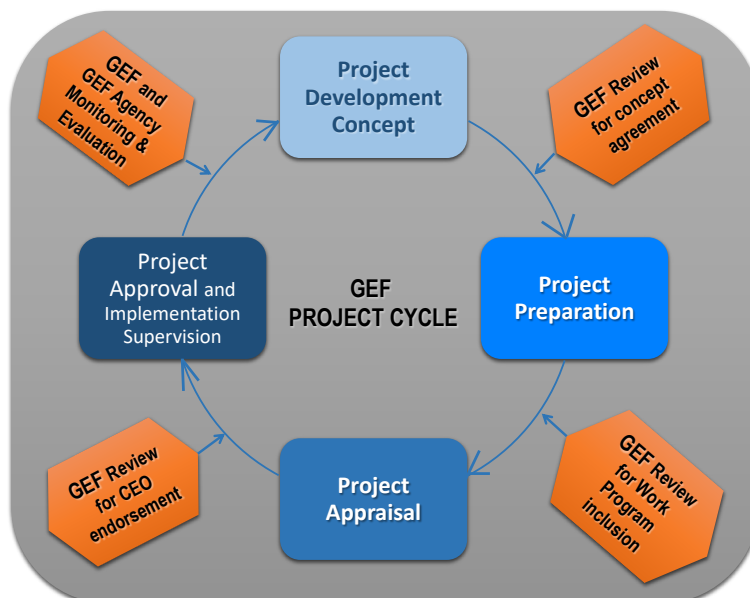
GEF and GEF Agency Monitoring & Evaluation

Project Development Concept

GEF Review for concept agreement

Project Approval and Implementation Supervision

GEF PROJECT CYCLE

Project Preparation

GEF Review for CEO endorsement

Project Appraisal

GEF Review for Work Program inclusion